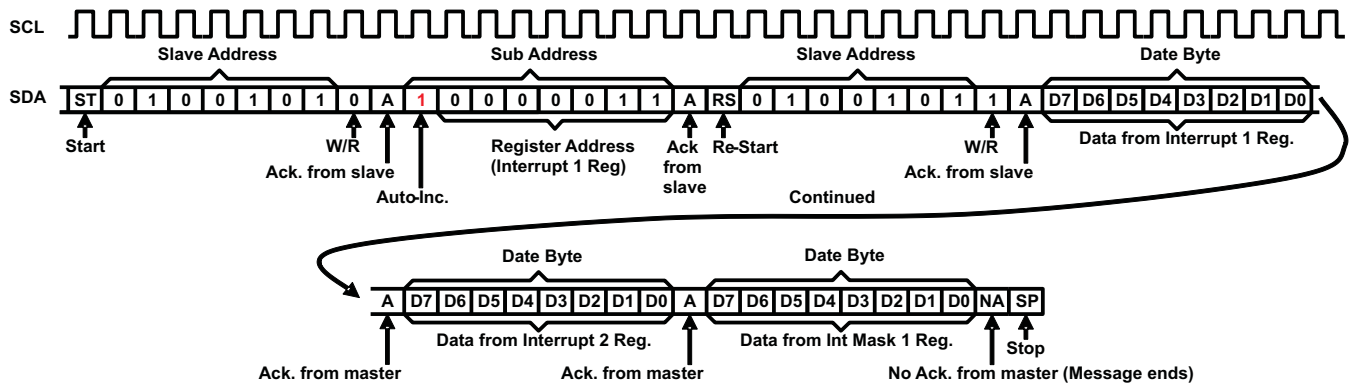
SCL

Slave Address    Sub Address    Slave Address    Date Byte

SDA

| ST | 0 | 1 | 0 | 0 | 1 | 0 | 1 | 0 | A | 1 | 0 | 0 | 0 | 0 | 0 | 1 | 1 | A | RS | 0 | 1 | 0 | 0 | 1 | 0 | 1 | 1 | 1 | A | D7 | D6 | D5 | D4 | D3 | D2 | D1 | D0 |
|---|---|---|---|---|---|---|---|---|---|---|---|---|---|---|---|---|---|---|---|---|---|---|---|---|---|---|---|---|---|---|---|---|---|---|---|---|---|

Start
W/R
Ack. from slave
Auto-Inc.
Register Address (Interrupt 1 Reg)
Ack from slave
Re-Start
W/R
Ack. from slave
Data from Interrupt 1 Reg.

Continued

Date Byte    Date Byte

| A | D7 | D6 | D5 | D4 | D3 | D2 | D1 | D0 | A | D7 | D6 | D5 | D4 | D3 | D2 | D1 | D0 | NA | SP |
|---|---|---|---|---|---|---|---|---|---|---|---|---|---|---|---|---|---|---|---|

Data from Interrupt 2 Reg.
Data from Int Mask 1 Reg.
Stop
Ack. from master
Ack. from master
No Ack. from master (Message ends)